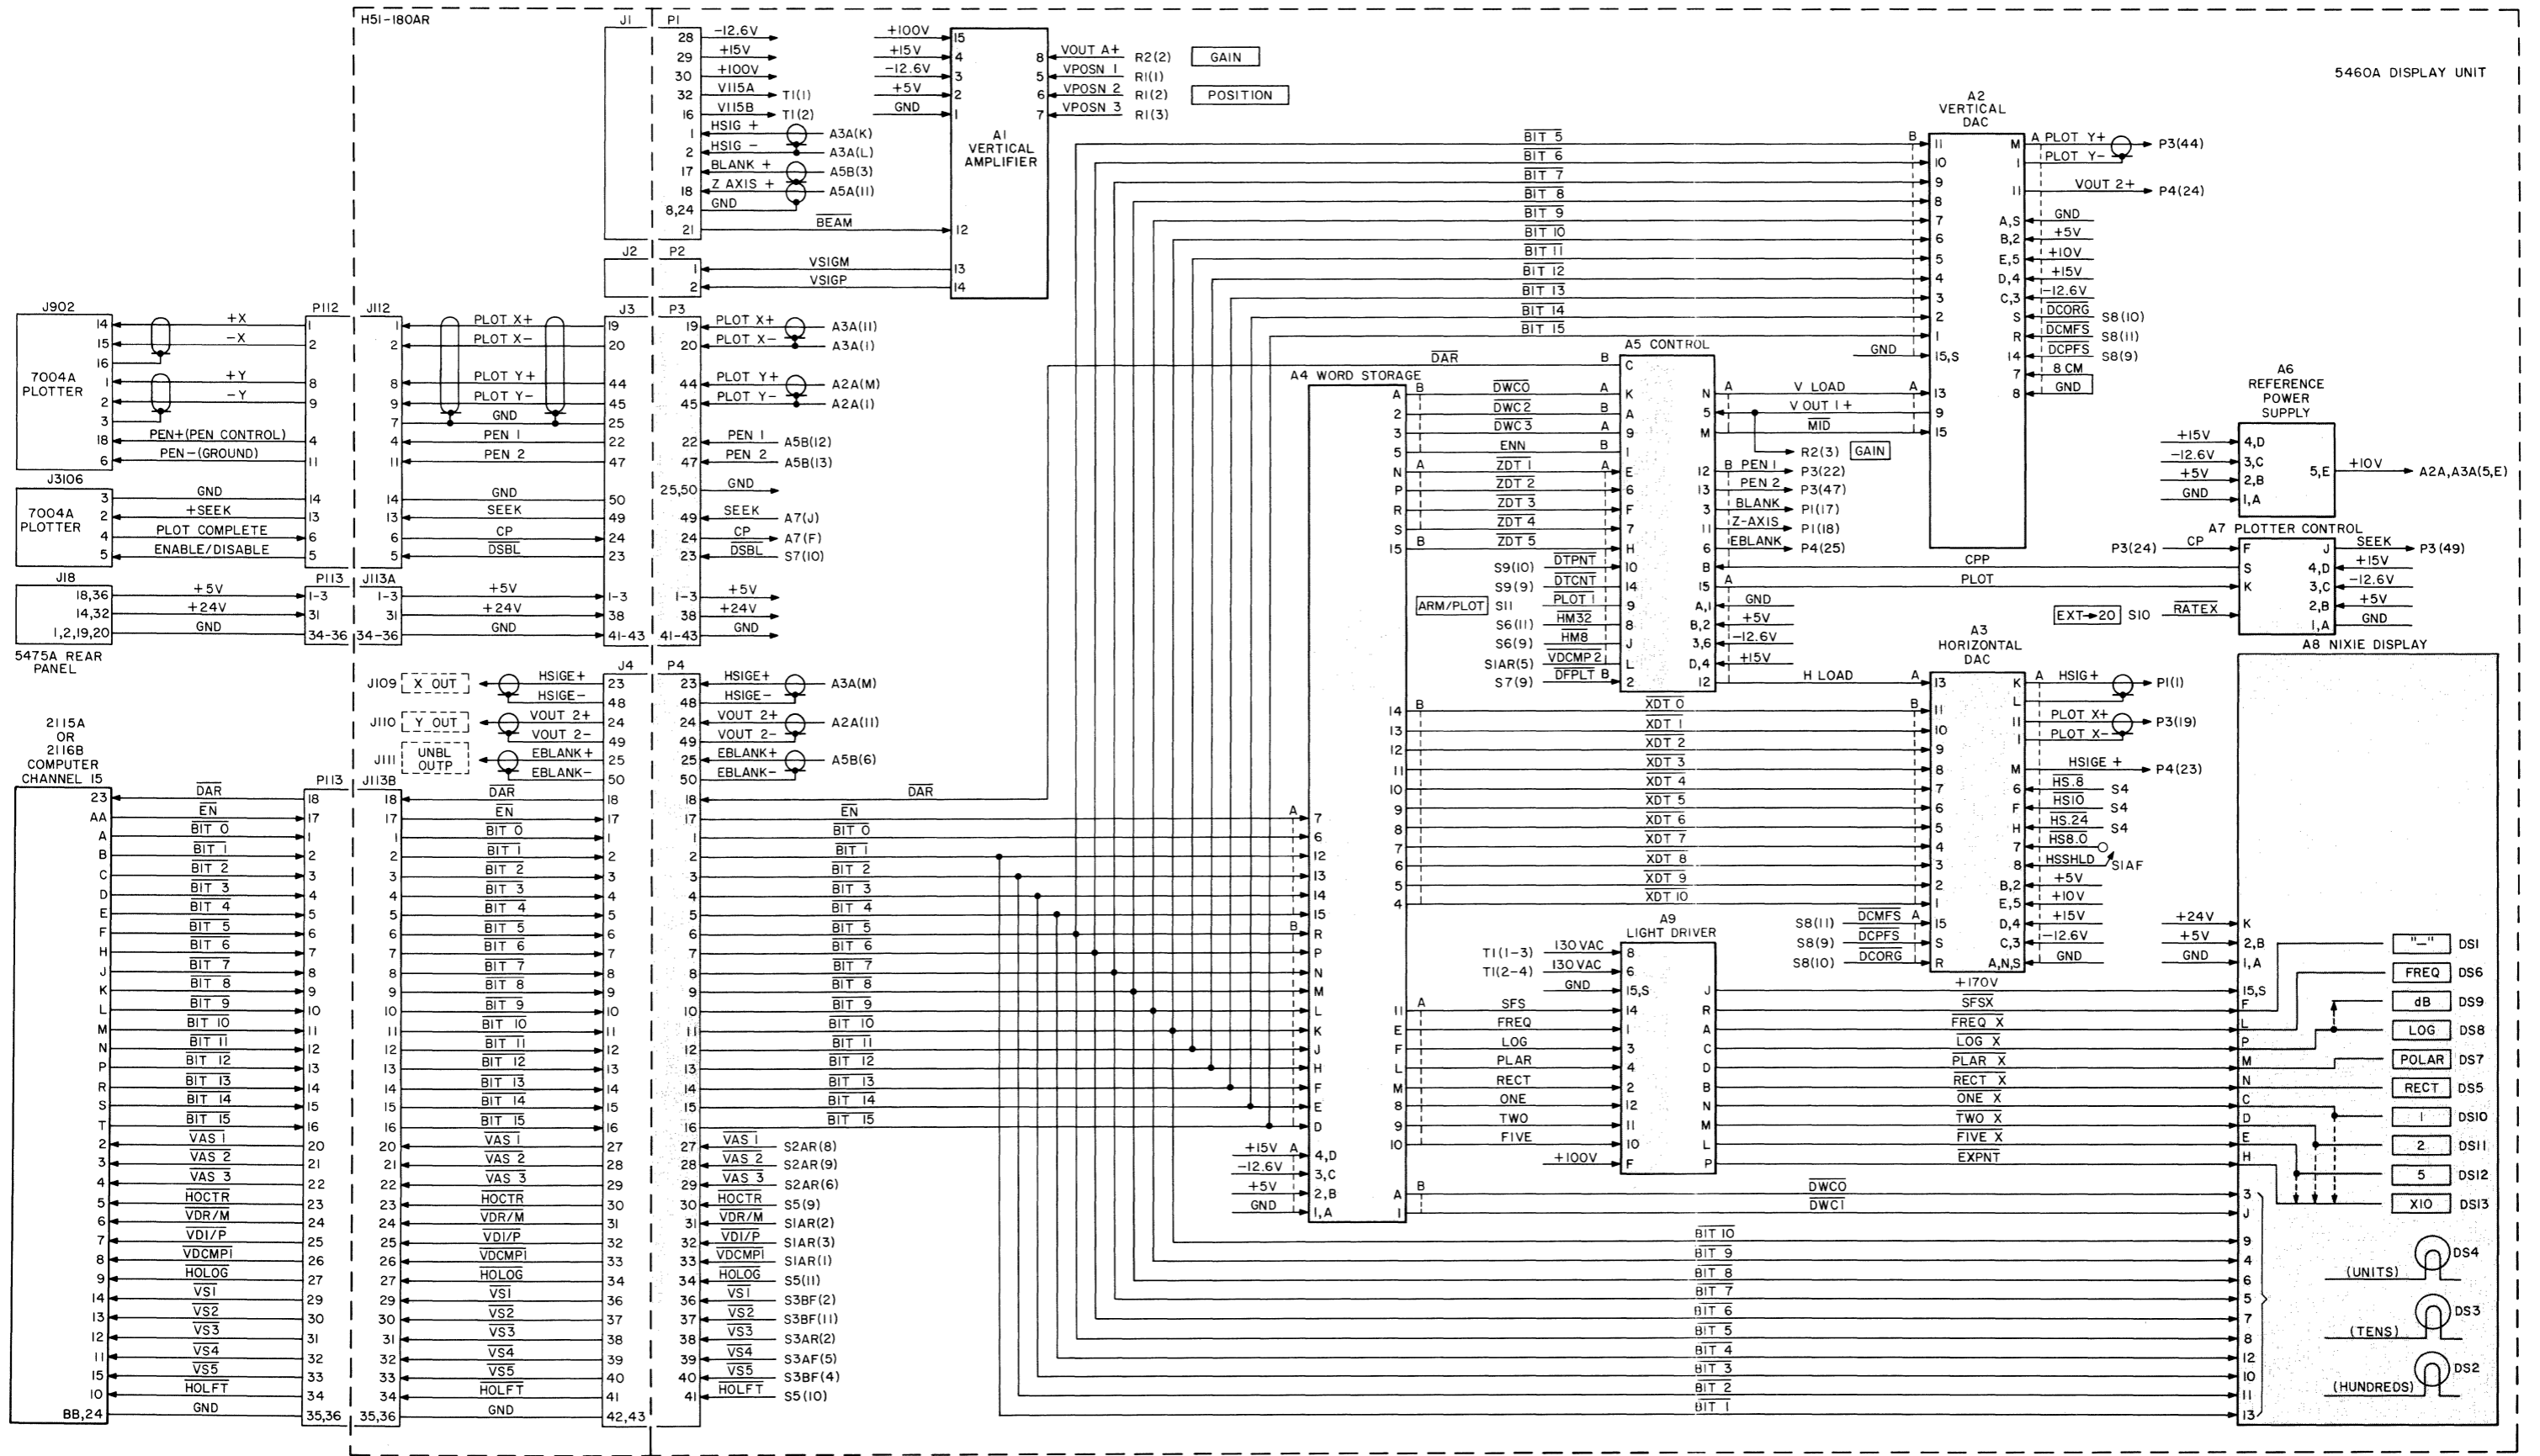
H51-180AR

5460A DISPLAY UNIT

J1 P1
28 -12.6V
29 +15V
30 +100V
32 V115A T1(1)
16 V115B T1(2)
1 HSIG + A3A(K)
2 HSIG − A3A(L)
17 BLANK + A5B(3)
18 Z AXIS + A5A(11)
8,24 GND
21 $\overline{BEAM}$

+100V 15
+15V 4
-12.6V 3
+5V 2
GND 1
12
13
14

A1 VERTICAL AMPLIFIER

8 VOUT A+ R2(2) GAIN
5 VPOSN 1 R1(1)
6 VPOSN 2 R1(2) POSITION
7 VPOSN 3 R1(3)

J2 P2
1 VSIGM
2 VSIGP

J902
7004A PLOTTER
14 +X 1
15 −X 2
16
1 +Y 8
2 −Y 9
3
18 PEN+(PEN CONTROL) 4
6 PEN−(GROUND) 11
P112

J3106
7004A PLOTTER
3 GND 14
2 +SEEK 13
4 PLOT COMPLETE 6
5 ENABLE/DISABLE 5

J18
18,36 +5V 1-3
14,32 +24V 31
1,2,19,20 GND 34-36
P113
5475A REAR PANEL

J112 J3 P3
1 PLOT X+ 19 19 PLOT X+ A3A(11)
2 PLOT X− 20 20 PLOT X− A3A(1)
8 PLOT Y+ 44 44 PLOT Y+ A2A(M)
9 PLOT Y− 45 45 PLOT Y− A2A(1)
7 GND 25
4 PEN 1 22 22 PEN 1 A5B(12)
11 PEN 2 47 47 PEN 2 A5B(13)
25,50 GND
14 GND 50
13 SEEK 49 49 SEEK A7(J)
6 CP 24 24 CP A7(F)
5 $\overline{DSBL}$ 23 23 $\overline{DSBL}$ S7(10)

J113A
1-3 +5V 1-3 1-3 +5V
31 +24V 38 38 +24V
34-36 GND 41-43 41-43 GND

J109 X OUT
J110 Y OUT
J111 UNBL OUTP
J4 P4
HSIGE+ 23 23 HSIGE+ A3A(M)
HSIGE− 48 48 HSIGE−
VOUT 2+ 24 24 VOUT 2+ A2A(11)
VOUT 2− 49 49 VOUT 2−
EBLANK+ 25 25 EBLANK+ A5B(6)
EBLANK− 50 50 EBLANK−

2115A OR 2116B COMPUTER CHANNEL 15
P113 J113B

| Computer | P113 | Signal | J113B | J4 | Signal | P4 |
|---|---|---|---|---|---|---|
| 23 | 18 | $\overline{DAR}$ | 18 | 18 | $\overline{DAR}$ | 18 |
| AA | 17 | $\overline{EN}$ | 17 | 17 | $\overline{EN}$ | 17 |
| A | 1 | $\overline{BIT\ 0}$ | 1 | 1 | $\overline{BIT\ 0}$ | 1 |
| B | 2 | $\overline{BIT\ 1}$ | 2 | 2 | $\overline{BIT\ 1}$ | 2 |
| C | 3 | $\overline{BIT\ 2}$ | 3 | 3 | $\overline{BIT\ 2}$ | 3 |
| D | 4 | $\overline{BIT\ 3}$ | 4 | 4 | $\overline{BIT\ 3}$ | 4 |
| E | 5 | $\overline{BIT\ 4}$ | 5 | 5 | $\overline{BIT\ 4}$ | 5 |
| F | 6 | $\overline{BIT\ 5}$ | 6 | 6 | $\overline{BIT\ 5}$ | 6 |
| H | 7 | $\overline{BIT\ 6}$ | 7 | 7 | $\overline{BIT\ 6}$ | 7 |
| J | 8 | $\overline{BIT\ 7}$ | 8 | 8 | $\overline{BIT\ 7}$ | 8 |
| K | 9 | $\overline{BIT\ 8}$ | 9 | 9 | $\overline{BIT\ 8}$ | 9 |
| L | 10 | $\overline{BIT\ 9}$ | 10 | 10 | $\overline{BIT\ 9}$ | 10 |
| M | 11 | $\overline{BIT\ 10}$ | 11 | 11 | $\overline{BIT\ 10}$ | 11 |
| N | 12 | $\overline{BIT\ 11}$ | 12 | 12 | $\overline{BIT\ 11}$ | 12 |
| P | 13 | $\overline{BIT\ 12}$ | 13 | 13 | $\overline{BIT\ 12}$ | 13 |
| R | 14 | $\overline{BIT\ 13}$ | 14 | 14 | $\overline{BIT\ 13}$ | 14 |
| S | 15 | $\overline{BIT\ 14}$ | 15 | 15 | $\overline{BIT\ 14}$ | 15 |
| T | 16 | $\overline{BIT\ 15}$ | 16 | 16 | $\overline{BIT\ 15}$ | 16 |
| 2 | 20 | $\overline{VAS\ 1}$ | 20 | 27 | $\overline{VAS\ 1}$ S2AR(8) | 27 |
| 3 | 21 | $\overline{VAS\ 2}$ | 21 | 28 | $\overline{VAS\ 2}$ S2AR(9) | 28 |
| 4 | 22 | $\overline{VAS\ 3}$ | 22 | 29 | $\overline{VAS\ 3}$ S2AR(6) | 29 |
| 5 | 23 | $\overline{HOCTR}$ | 23 | 30 | $\overline{HOCTR}$ S5(9) | 30 |
| 6 | 24 | $\overline{VDR/M}$ | 24 | 31 | $\overline{VDR/M}$ S1AR(2) | 31 |
| 7 | 25 | $\overline{VDI/P}$ | 25 | 32 | $\overline{VDI/P}$ S1AR(3) | 32 |
| 8 | 26 | $\overline{VDCMP1}$ | 26 | 33 | $\overline{VDCMP1}$ S1AR(1) | 33 |
| 9 | 27 | $\overline{HOLOG}$ | 27 | 34 | $\overline{HOLOG}$ S5(11) | 34 |
| 14 | 29 | $\overline{VS1}$ | 29 | 36 | $\overline{VS1}$ S3BF(2) | 36 |
| 13 | 30 | $\overline{VS2}$ | 30 | 37 | $\overline{VS2}$ S3BF(11) | 37 |
| 12 | 31 | $\overline{VS3}$ | 31 | 38 | $\overline{VS3}$ S3AR(2) | 38 |
| 11 | 32 | $\overline{VS4}$ | 32 | 39 | $\overline{VS4}$ S3AF(5) | 39 |
| 15 | 33 | $\overline{VS5}$ | 33 | 40 | $\overline{VS5}$ S3BF(4) | 40 |
| 10 | 34 | $\overline{HOLFT}$ | 34 | 41 | $\overline{HOLFT}$ S5(10) | 41 |
| BB,24 | 35,36 | GND | 35,36 | 42,43 | | |

A2 VERTICAL DAC
$\overline{BIT\ 5}$ 11, $\overline{BIT\ 6}$ 10, $\overline{BIT\ 7}$ 9, $\overline{BIT\ 8}$ 8, $\overline{BIT\ 9}$ 7, $\overline{BIT\ 10}$ 6, $\overline{BIT\ 11}$ 5, $\overline{BIT\ 12}$ 4, $\overline{BIT\ 13}$ 3, $\overline{BIT\ 14}$ 2, $\overline{BIT\ 15}$ 1, GND 15,S
B
A M PLOT Y+ P3(44)
1 PLOT Y−
11 VOUT 2+ P4(24)
A,S GND
B,2 +5V
E,5 +10V
D,4 +15V
C,3 -12.6V
S $\overline{DCORG}$ S8(10)
R $\overline{DCMFS}$ S8(11)
14 $\overline{DCPFS}$ S8(9)
7 8 CM
8 GND
13 V LOAD
9 V OUT 1+
15 MID

A5 CONTROL
$\overline{DAR}$ B C
B $\overline{DWC0}$ A K
$\overline{DWC2}$ B A
$\overline{DWC3}$ A 9
ENN B 1
A $\overline{ZDT\ 1}$ A E
$\overline{ZDT\ 2}$ 6
$\overline{ZDT\ 3}$ F
$\overline{ZDT\ 4}$ 7
B $\overline{ZDT\ 5}$ H
S9(10) $\overline{DTPNT}$ 10
S9(9) $\overline{DTCNT}$ 14
ARM/PLOT S11 $\overline{PLOT\ 1}$ 9
S6(11) $\overline{HM32}$ 8
S6(9) $\overline{HM8}$ J
S1AR(5) $\overline{VDCMP2}$ L
S7(9) $\overline{DFPLT}$ B 2
N A V LOAD
5 V OUT 1+
M MID
R2(3) GAIN
12 B PEN 1 P3(22)
13 PEN 2 P3(47)
3 BLANK P1(17)
11 Z-AXIS P1(18)
6 EBLANK P4(25)
B CPP
15 A PLOT
A,1 GND
B,2 +5V
3,6 -12.6V
D,4 +15V
12 H LOAD

A4 WORD STORAGE
A, 2, 3, 5, N, P, R, S, 15
14, 13, 12, 11, 10, 9, 8, 7, 6, 5, 4
11 A SFS, E FREQ, F LOG, L PLAR, M RECT, 8 ONE, 9 TWO, 10 FIVE
A B $\overline{DWC0}$
1 $\overline{DWC1}$
A 7, 6, 12, 13, 14, 15, B R, P, N, M, L, K, J, H, F, E, D
+15V A 4,D
-12.6V 3,C
+5V 2,B
GND 1,A

A6 REFERENCE POWER SUPPLY
+15V 4,D
-12.6V 3,C
+5V 2,B
GND 1,A
5,E +10V A2A,A3A(5,E)

A7 PLOTTER CONTROL
P3(24) CP F
S
K
EXT→20 S10 $\overline{RATEX}$
J SEEK P3(49)
4,D +15V
3,C -12.6V
2,B +5V
1,A GND

A3 HORIZONTAL DAC
A 13
B $\overline{XDT\ 0}$ 11, $\overline{XDT\ 1}$ 10, $\overline{XDT\ 2}$ 9, $\overline{XDT\ 3}$ 8, $\overline{XDT\ 4}$ 7, $\overline{XDT\ 5}$ 6, $\overline{XDT\ 6}$ 5, $\overline{XDT\ 7}$ 4, $\overline{XDT\ 8}$ 3, $\overline{XDT\ 9}$ 2, $\overline{XDT\ 10}$ 1
S8(11) $\overline{DCMFS}$ A 15
S8(9) $\overline{DCPFS}$ S
S8(10) $\overline{DCORG}$ R
K A HSIG+ P1(1)
L
11 PLOT X+ P3(19)
1 PLOT X−
M HSIGE + P4(23)
6 HS.8 S4
F HS10 S4
H HS.24 S4
7 HS8.0
8 HSSHLD S1AF
B,2 +5V
E,5 +10V
D,4 +15V
C,3 -12.6V
A,N,S GND

A9 LIGHT DRIVER
T1(1-3) 130 VAC 8
T1(2-4) 130 VAC 6
GND 15,S
14, 1, 3, 4, 2, 12, 11, 10
+100V F
J +170V
R $\overline{SFSX}$
A $\overline{FREQ\ X}$
C $\overline{LOG\ X}$
D $\overline{PLAR\ X}$
B $\overline{RECT\ X}$
N $\overline{ONE\ X}$
M $\overline{TWO\ X}$
L $\overline{FIVE\ X}$
P $\overline{EXPNT}$

A8 NIXIE DISPLAY
+24V K
+5V 2,B
GND 1,A
15,S, F, L, P, M, N, C, D, E, H, 3, J
$\overline{BIT\ 10}$ 9, $\overline{BIT\ 9}$ 4, $\overline{BIT\ 8}$ 6, $\overline{BIT\ 7}$ 5, $\overline{BIT\ 6}$ 7, $\overline{BIT\ 5}$ 8, $\overline{BIT\ 4}$ 12, $\overline{BIT\ 3}$ 10, $\overline{BIT\ 2}$ 11, $\overline{BIT\ 1}$ 13
"−" DS1
FREQ DS6
dB DS9
LOG DS8
POLAR DS7
RECT DS5
1 DS10
2 DS11
5 DS12
X10 DS13
(UNITS) DS4
(TENS) DS3
(HUNDREDS) DS2